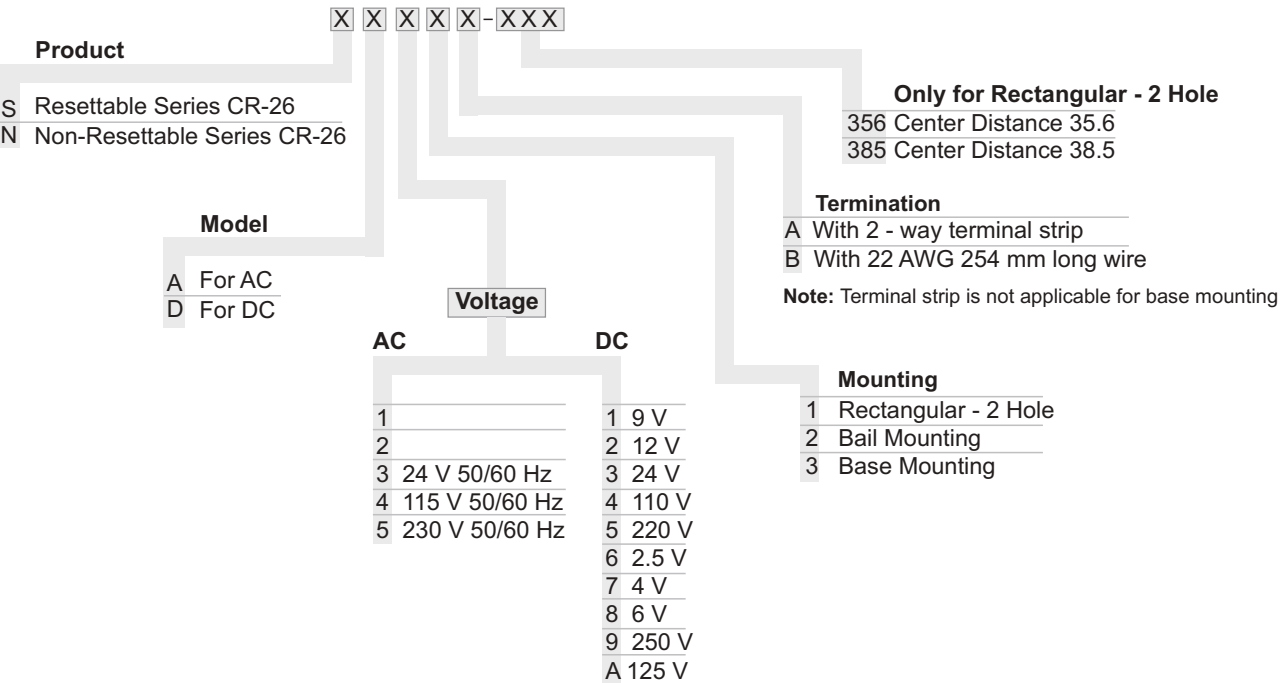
X X X X X - XXX

Product
S Resettable Series CR-26
N Non-Resettable Series CR-26

Only for Rectangular - 2 Hole
356 Center Distance 35.6
385 Center Distance 38.5

Termination
A With 2 - way terminal strip
B With 22 AWG 254 mm long wire

Note: Terminal strip is not applicable for base mounting

Model
A For AC
D For DC

Voltage

AC
1
2
3 24 V 50/60 Hz
4 115 V 50/60 Hz
5 230 V 50/60 Hz

DC
1 9 V
2 12 V
3 24 V
4 110 V
5 220 V
6 2.5 V
7 4 V
8 6 V
9 250 V
A 125 V

Mounting
1 Rectangular - 2 Hole
2 Bail Mounting
3 Base Mounting